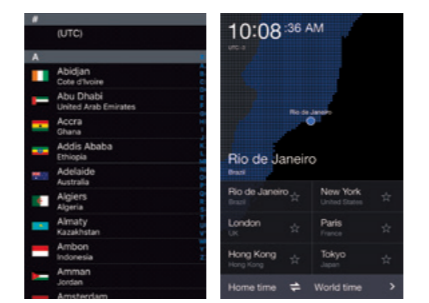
#
(UTC)

A
Abidjan
Cote d'Ivoire
Abu Dhabi
United Arab Emirates
Accra
Ghana
Addis Ababa
Ethiopia
Adelaide
Australia
Algiers
Algeria
Almaty
Kazakhstan
Ambon
Indonesia
Amman
Jordan
Amsterdam

10:08 :36 AM
UTC-3
Rio de Janeiro
Rio de Janeiro
Brazil

Rio de Janeiro
Brazil
New York
United States
London
UK
Paris
France
Hong Kong
Hong Kong
Tokyo
Japan
Home time
World time